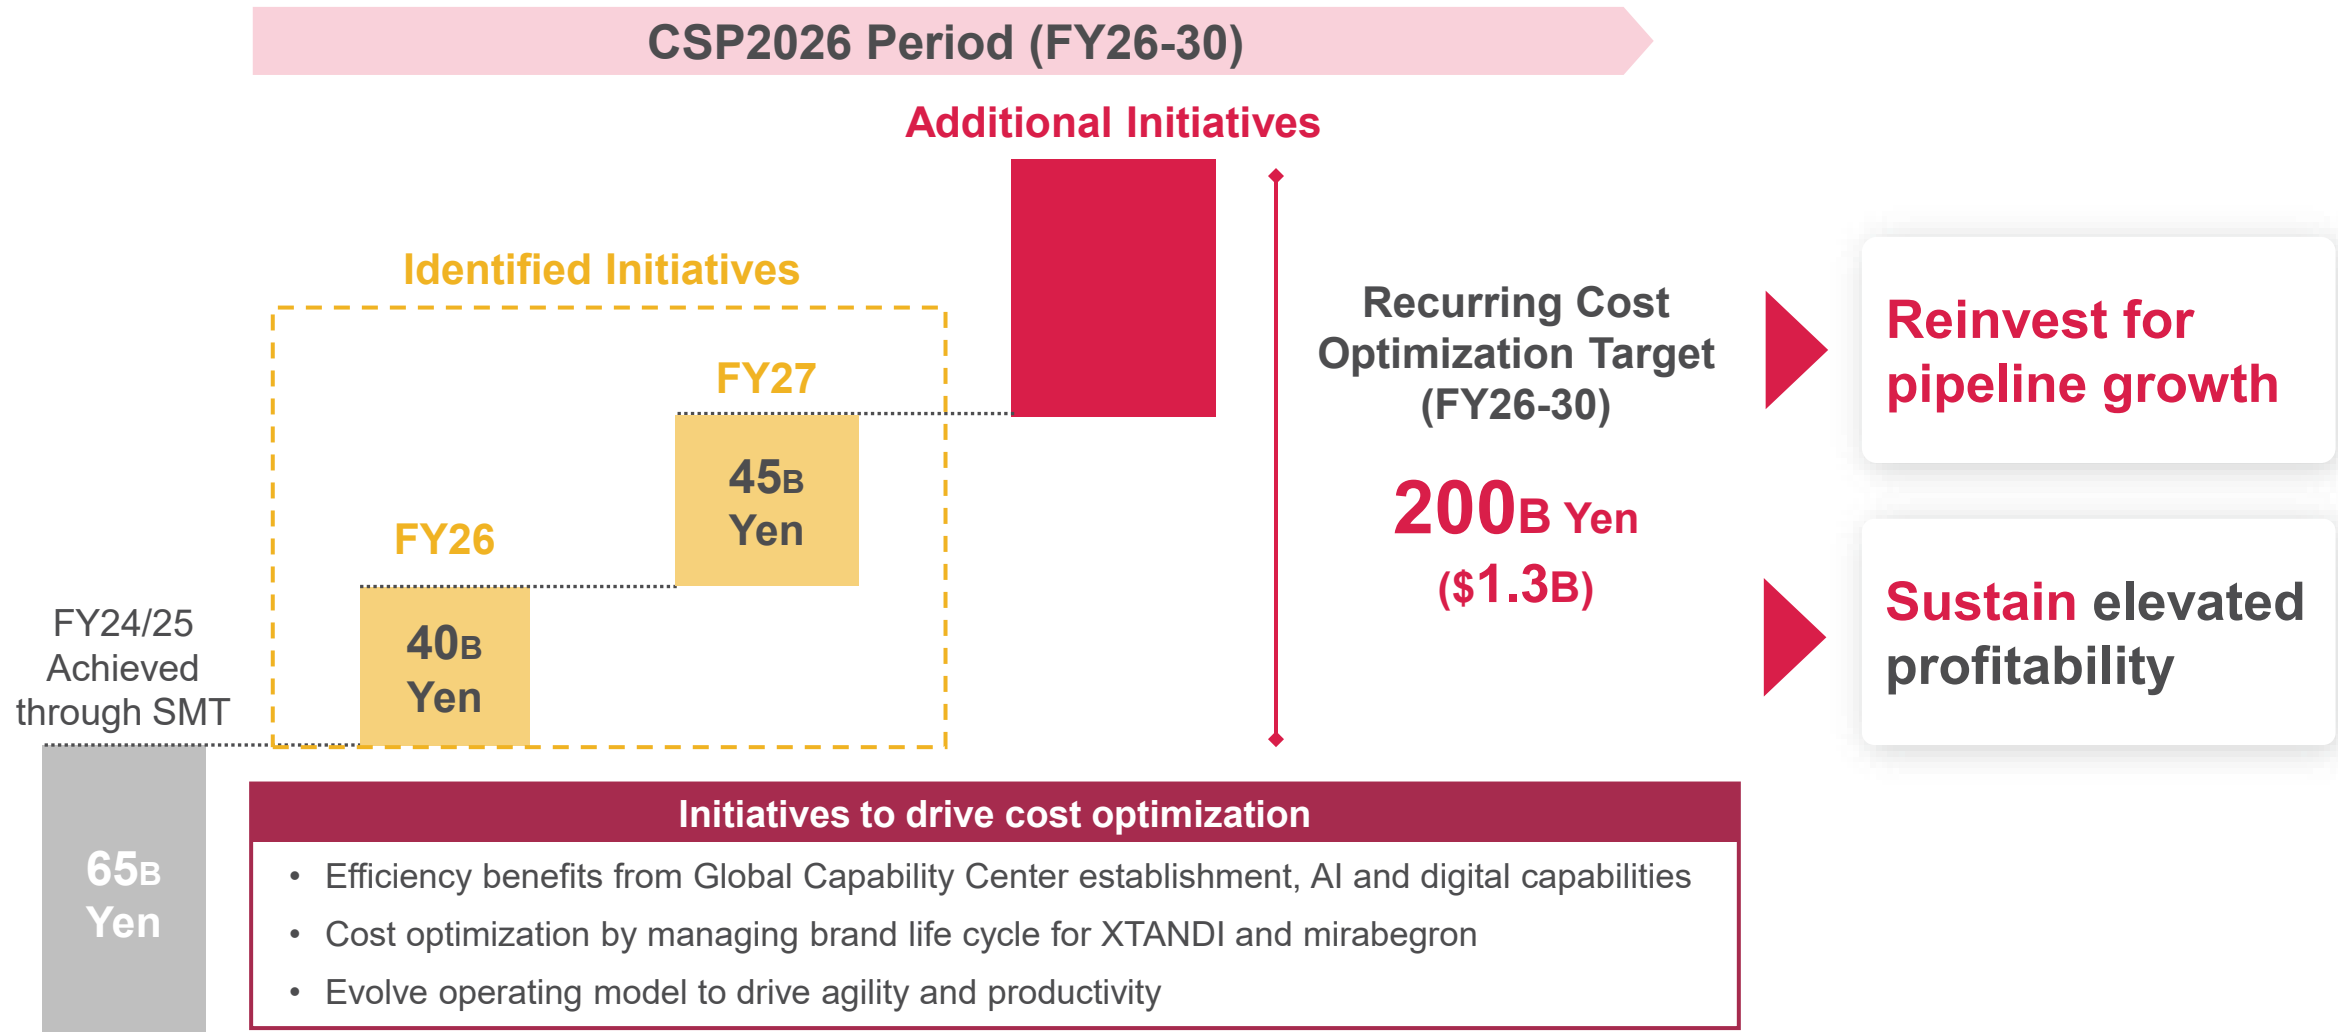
CSP2026 Period (FY26-30)

Additional Initiatives

Identified Initiatives

FY27

45B Yen

FY26

40B Yen

FY24/25 Achieved through SMT

65B Yen

Recurring Cost Optimization Target (FY26-30)

200B Yen

($1.3B)

Reinvest for pipeline growth

Sustain elevated profitability

Initiatives to drive cost optimization

- Efficiency benefits from Global Capability Center establishment, AI and digital capabilities
- Cost optimization by managing brand life cycle for XTANDI and mirabegron
- Evolve operating model to drive agility and productivity